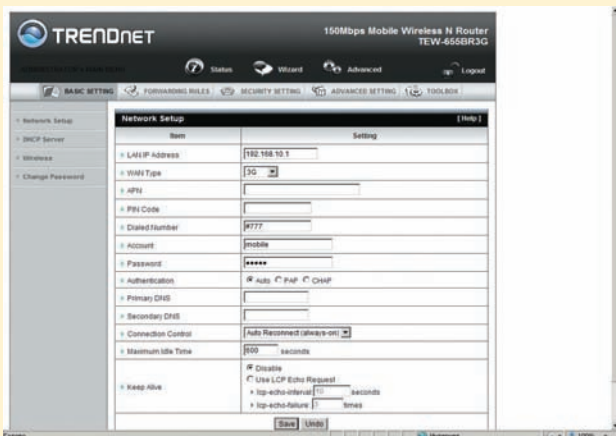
TRENDnet

150Mbps Mobile Wireless N Router
TEW-655BR3G

Status Wizard Advanced Logout

BASIC SETTING FORWARDING RULES SECURITY SETTING ADVANCED SETTING TOOLBOX

Network Setup
DHCP Server
Wireless
Change Password

Network Setup [Help]

| Item | Setting |
|---|---|
| LAN IP Address | 192.168.10.1 |
| WAN Type | 3G |
| APN | |
| PIN Code | |
| Dialed Number | #777 |
| Account | mobile |
| Password | •••••• |
| Authentication | Auto PAP CHAP |
| Primary DNS | |
| Secondary DNS | |
| Connection Control | Auto Reconnect (always-on) |
| Maximum Idle Time | 600 seconds |
| Keep Alive | Disable<br>Use LCP Echo Request<br>lcp-echo-interval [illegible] seconds<br>lcp-echo-failure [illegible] times |

Save Undo